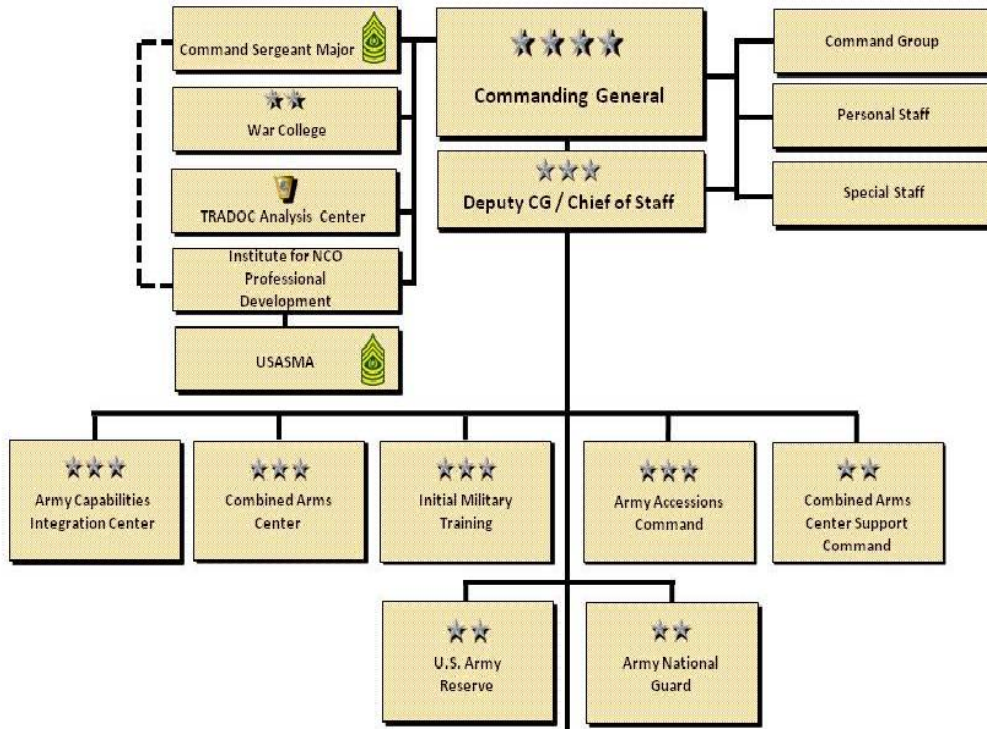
Command Sergeant Major

Commanding General

Command Group

War College

Personal Staff

Deputy CG / Chief of Staff

TRADOC Analysis Center

Special Staff

Institute for NCO Professional Development

USASMA

Army Capabilities Integration Center

Combined Arms Center

Initial Military Training

Army Accessions Command

Combined Arms Center Support Command

U.S. Army Reserve

Army National Guard